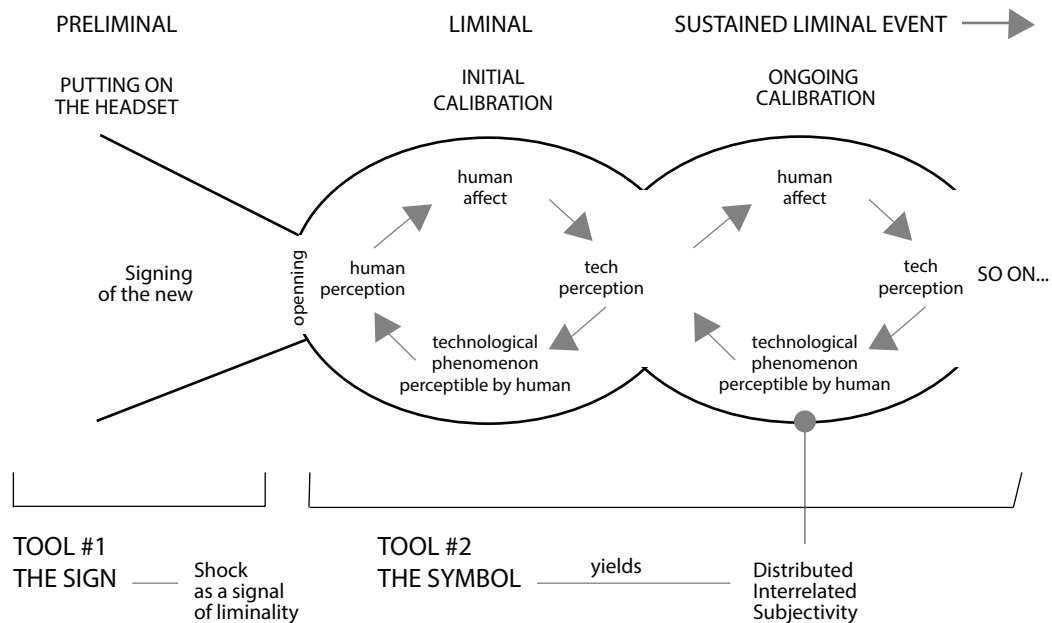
PRELIMINAL

LIMINAL

SUSTAINED LIMINAL EVENT

PUTTING ON THE HEADSET

INITIAL CALIBRATION

ONGOING CALIBRATION

Signing of the new

openning

human affect

human perception

tech perception

technological phenomenon perceptible by human

human affect

tech perception

technological phenomenon perceptible by human

SO ON...

TOOL #1
THE SIGN

Shock as a signal of liminality

TOOL #2
THE SYMBOL

yields

Distributed Interrelated Subjectivity